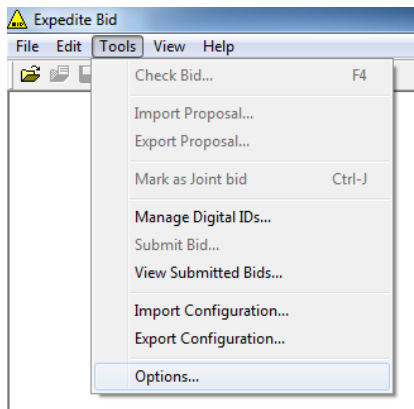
Expedite Bid

File Edit Tools View Help

Check Bid... F4

Import Proposal...
Export Proposal...

Mark as Joint bid Ctrl-J

Manage Digital IDs...
Submit Bid...
View Submitted Bids...

Import Configuration...
Export Configuration...

Options...